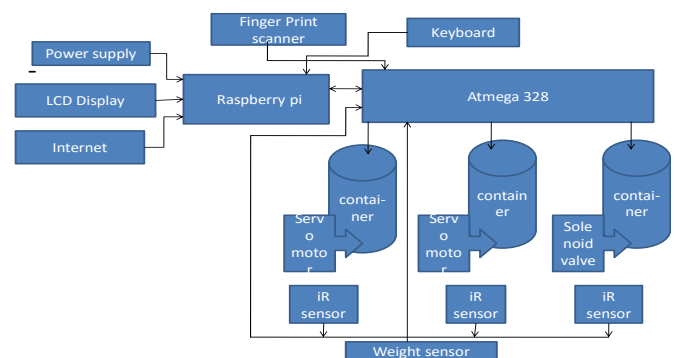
Finger Print scanner

Keyboard

Power supply

LCD Display

Raspberry pi

Atmega 328

Internet

contai-ner

container

contai-ner

Servo motor

Servo motor

Solenoid valve

iR sensor

iR sensor

iR sensor

Weight sensor